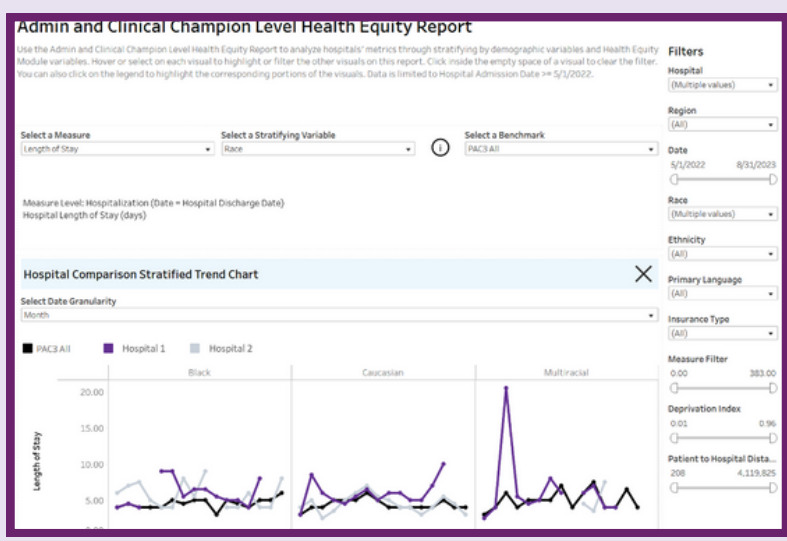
Admin and Clinical Champion Level Health Equity Report

Use the Admin and Clinical Champion Level Health Equity Report to analyze hospitals' metrics through stratifying by demographic variables and Health Equity Module variables. Hover or select on each visual to highlight or filter the other visuals on this report. Click inside the empty space of a visual to clear the filter. You can also click on the legend to highlight the corresponding portions of the visuals. Data is limited to Hospital Admission Date >= 5/1/2022.

Select a Measure
Length of Stay

Select a Stratifying Variable
Race

Select a Benchmark
PAC3 All

Measure Level: Hospitalization (Date = Hospital Discharge Date)
Hospital Length of Stay (days)

Hospital Comparison Stratified Trend Chart

Select Date Granularity
Month

PAC3 All
Hospital 1
Hospital 2

Black
Caucasian
Multiracial

Length of Stay

20.00
15.00
10.00
5.00

Filters

Hospital
(Multiple values)

Region
(All)

Date
5/1/2022
8/31/2023

Race
(Multiple values)

Ethnicity
(All)

Primary Language
(All)

Insurance Type
(All)

Measure Filter
0.00
383.00

Deprivation Index
0.01
0.96

Patient to Hospital Dista...
208
4,119,825